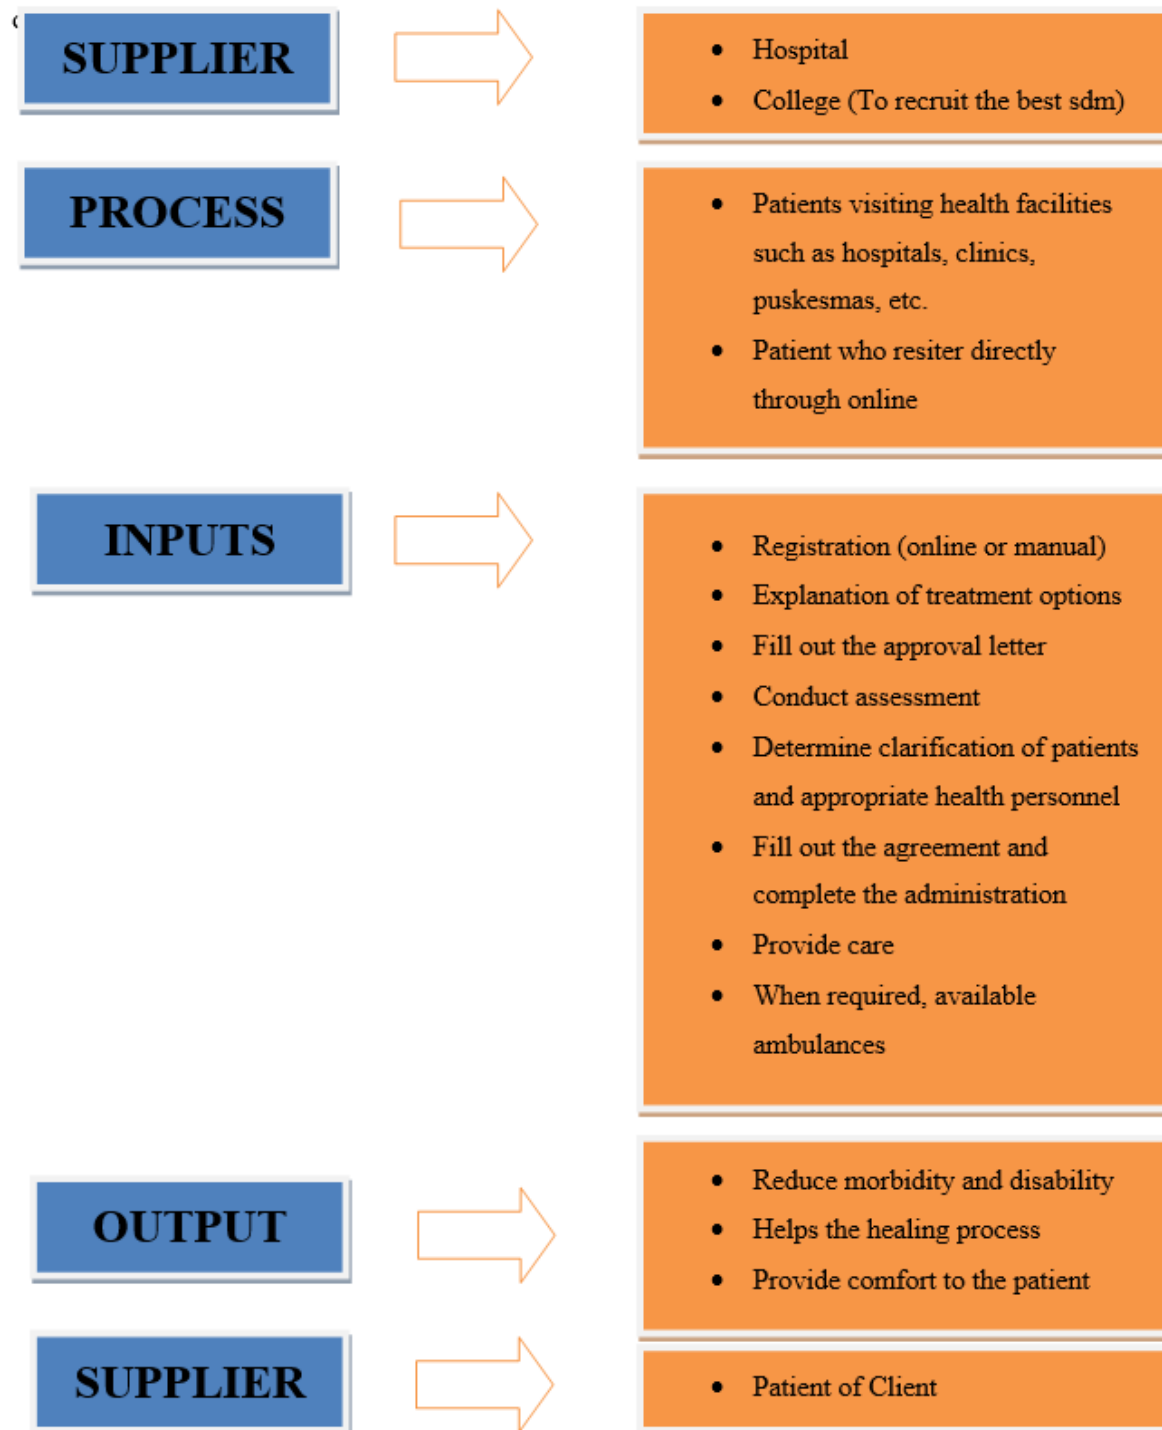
SUPPLIER

- Hospital
- College (To recruit the best sdm)

PROCESS

- Patients visiting health facilities such as hospitals, clinics, puskesmas, etc.
- Patient who resiter directly through online

INPUTS

- Registration (online or manual)
- Explanation of treatment options
- Fill out the approval letter
- Conduct assessment
- Determine clarification of patients and appropriate health personnel
- Fill out the agreement and complete the administration
- Provide care
- When required, available ambulances

OUTPUT

- Reduce morbidity and disability
- Helps the healing process
- Provide comfort to the patient

SUPPLIER

- Patient of Client